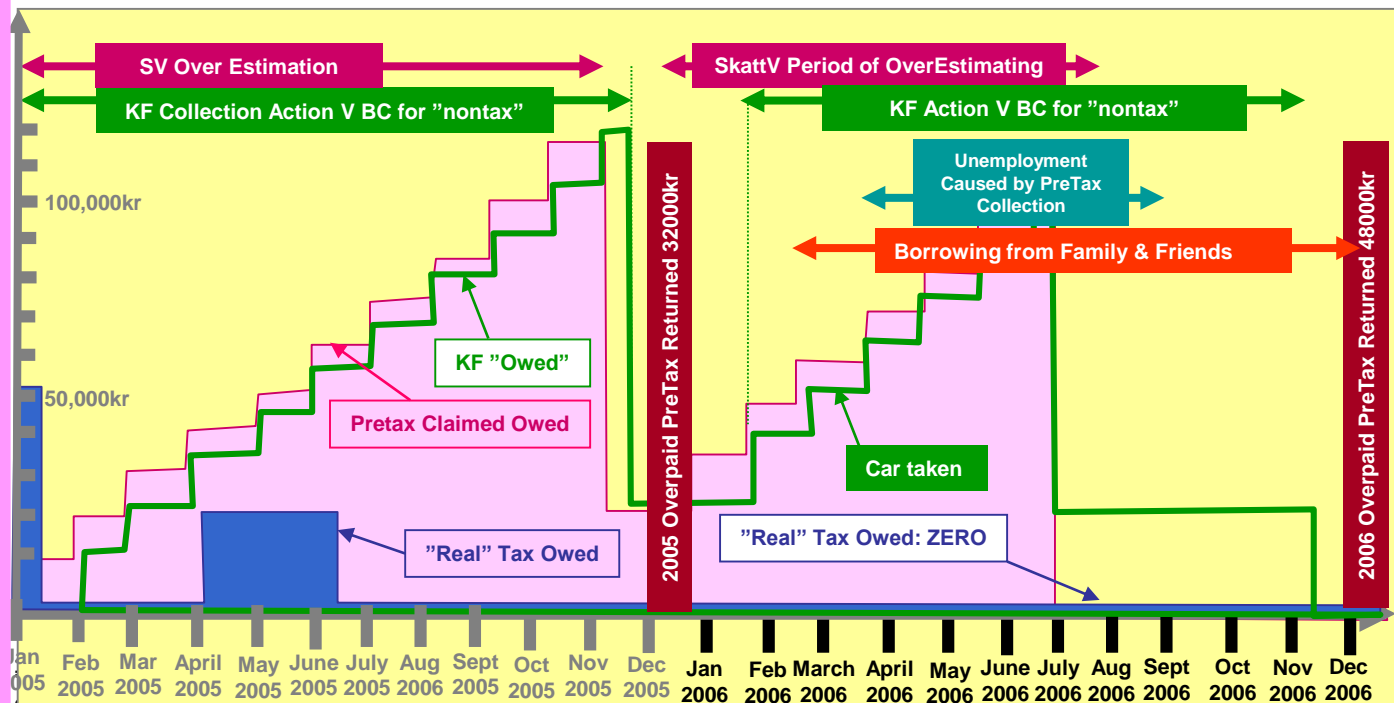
SV Over Estimation

KF Collection Action V BC for ”nontax”

SkattV Period of OverEstimating

KF Action V BC for ”nontax”

Unemployment Caused by PreTax Collection

Borrowing from Family & Friends

100,000kr

50,000kr

2005 Overpaid PreTax Returned 32000kr

2006 Overpaid PreTax Returned 48000kr

KF ”Owed”

Pretax Claimed Owed

Car taken

”Real” Tax Owed

”Real” Tax Owed: ZERO

Jan 2005
Feb 2005
Mar 2005
April 2005
May 2005
June 2005
July 2005
Aug 2006
Sept 2005
Oct 2005
Nov 2005
Dec 2005
Jan 2006
Feb 2006
March 2006
April 2006
May 2006
June 2006
July 2006
Aug 2006
Sept 2006
Oct 2006
Nov 2006
Dec 2006